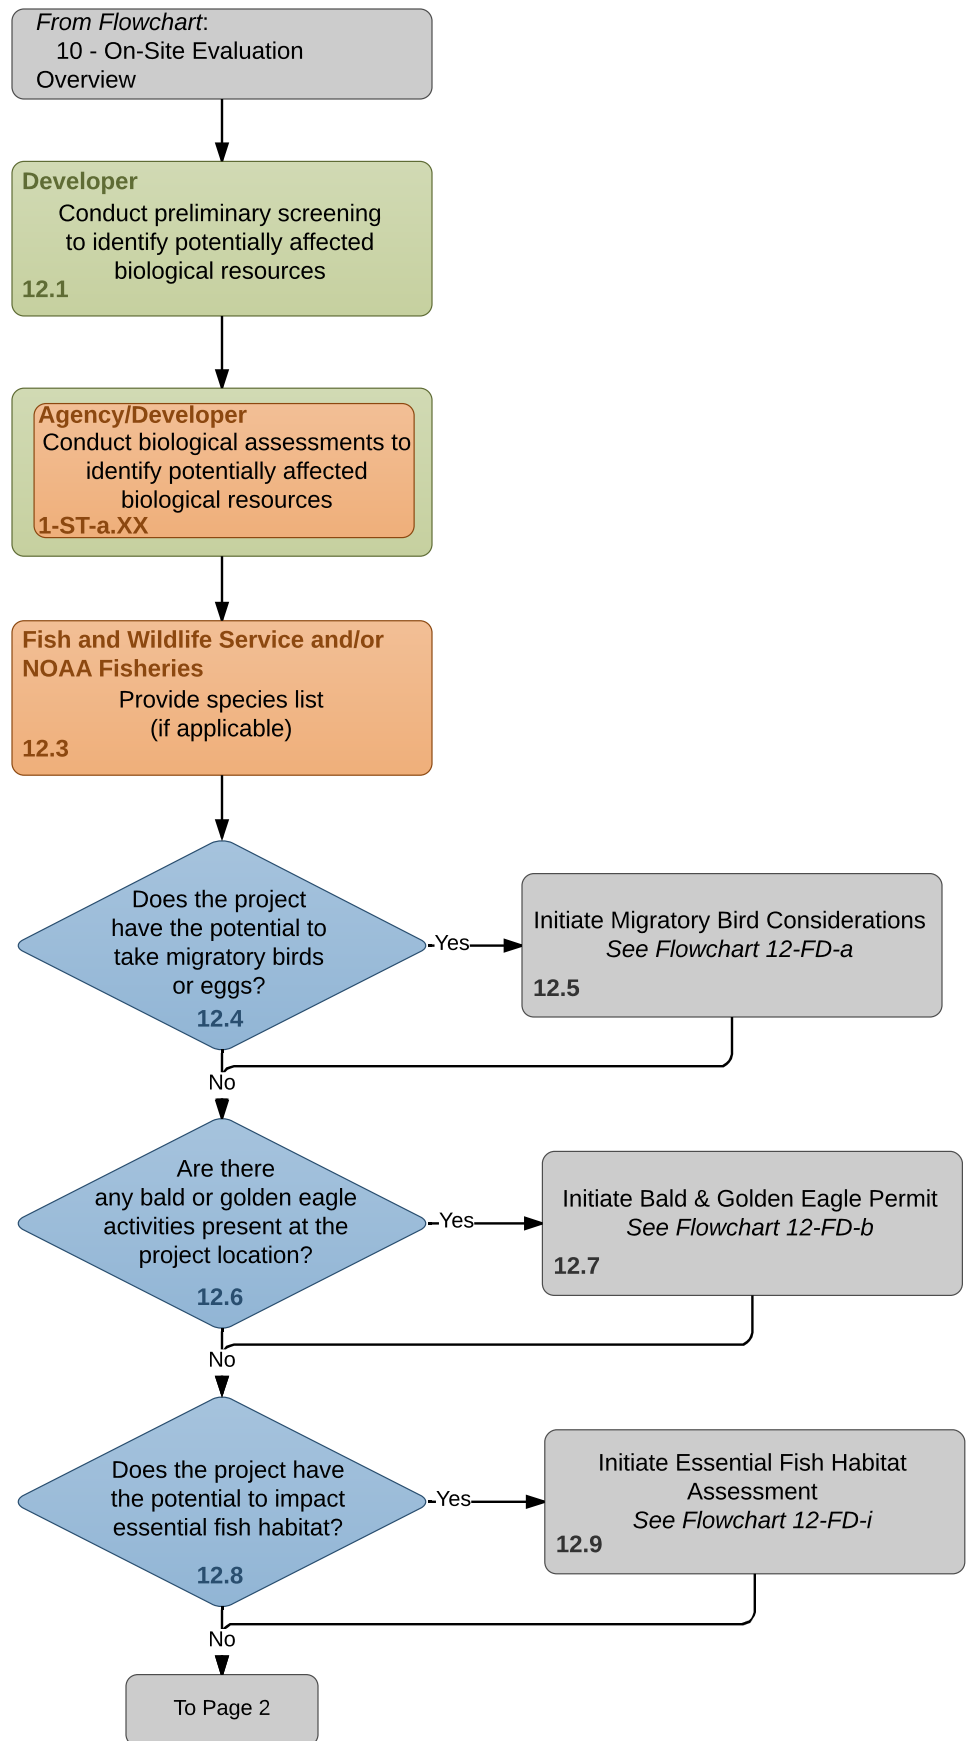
*From Flowchart*:
10 - On-Site Evaluation Overview

Developer
Conduct preliminary screening to identify potentially affected biological resources
12.1

Agency/Developer
Conduct biological assessments to identify potentially affected biological resources
1-ST-a.XX

Fish and Wildlife Service and/or NOAA Fisheries
Provide species list (if applicable)
12.3

Does the project have the potential to take migratory birds or eggs?
12.4

Yes

Initiate Migratory Bird Considerations
*See Flowchart 12-FD-a*
12.5

No

Are there any bald or golden eagle activities present at the project location?
12.6

Yes

Initiate Bald & Golden Eagle Permit
*See Flowchart 12-FD-b*
12.7

No

Does the project have the potential to impact essential fish habitat?
12.8

Yes

Initiate Essential Fish Habitat Assessment
*See Flowchart 12-FD-i*
12.9

No

To Page 2